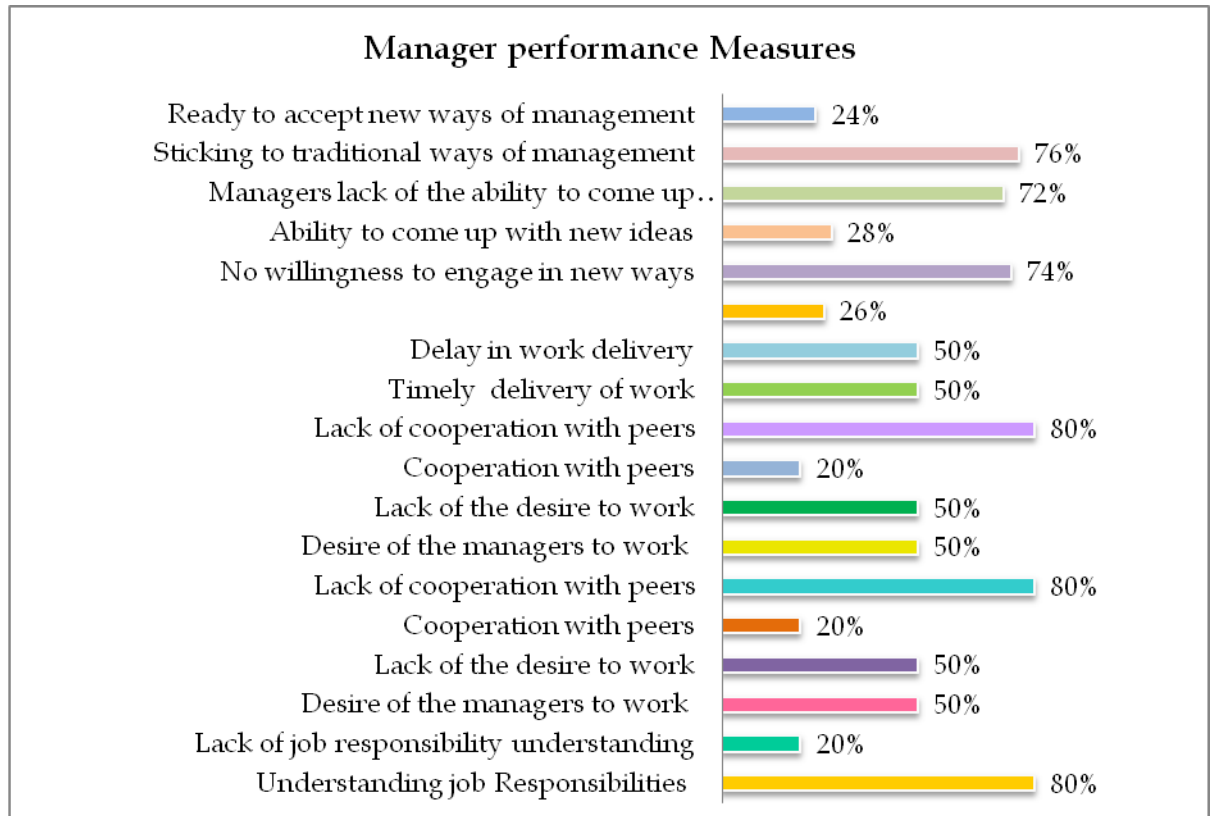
Manager performance Measures

| | |
|---|---|
| Ready to accept new ways of management | 24% |
| Sticking to traditional ways of management | 76% |
| Managers lack of the ability to come up.. | 72% |
| Ability to come up with new ideas | 28% |
| No willingness to engage in new ways | 74% |
| | 26% |
| Delay in work delivery | 50% |
| Timely delivery of work | 50% |
| Lack of cooperation with peers | 80% |
| Cooperation with peers | 20% |
| Lack of the desire to work | 50% |
| Desire of the managers to work | 50% |
| Lack of cooperation with peers | 80% |
| Cooperation with peers | 20% |
| Lack of the desire to work | 50% |
| Desire of the managers to work | 50% |
| Lack of job responsibility understanding | 20% |
| Understanding job Responsibilities | 80% |